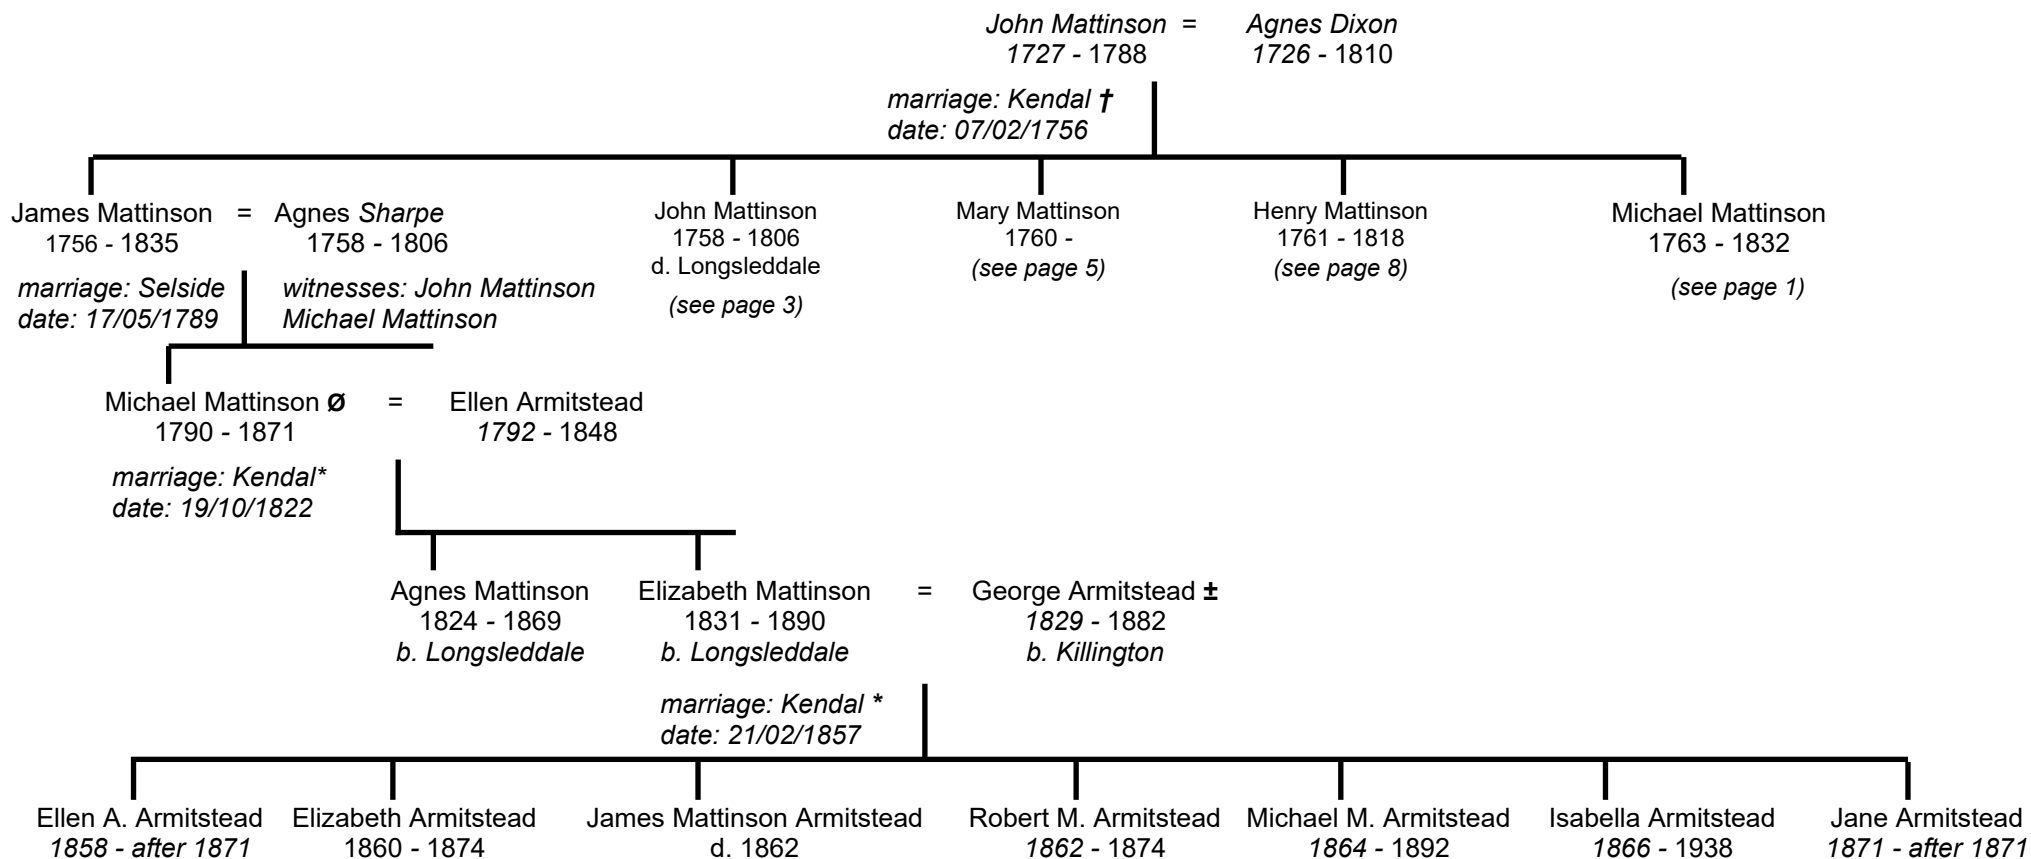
John Mattinson = Agnes Dixon
1727 - 1788 1726 - 1810

marriage: Kendal †
date: 07/02/1756

James Mattinson = Agnes Sharpe
1756 - 1835 1758 - 1806

marriage: Selside
date: 17/05/1789

witnesses: John Mattinson
Michael Mattinson

John Mattinson
1758 - 1806
d. Longsleddale
(see page 3)

Mary Mattinson
1760 -
(see page 5)

Henry Mattinson
1761 - 1818
(see page 8)

Michael Mattinson
1763 - 1832
(see page 1)

Michael Mattinson Ø = Ellen Armitstead
1790 - 1871 1792 - 1848

marriage: Kendal*
date: 19/10/1822

Agnes Mattinson
1824 - 1869
b. Longsleddale

Elizabeth Mattinson = George Armitstead ±
1831 - 1890 1829 - 1882
b. Longsleddale b. Killington

marriage: Kendal *
date: 21/02/1857

Ellen A. Armitstead
1858 - after 1871

Elizabeth Armitstead
1860 - 1874

James Mattinson Armitstead
d. 1862

Robert M. Armitstead
1862 - 1874

Michael M. Armitstead
1864 - 1892

Isabella Armitstead
1866 - 1938

Jane Armitstead
1871 - after 1871